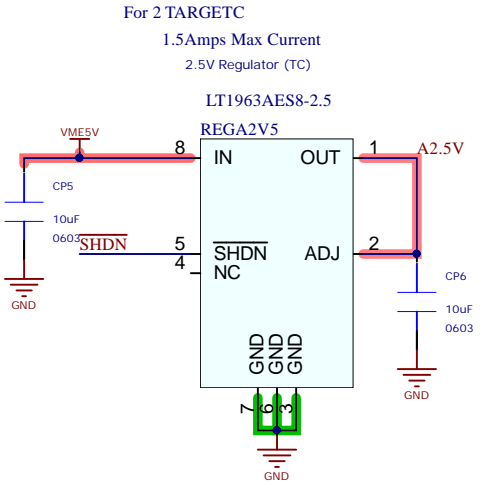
For 2 TARGETC

1.5Amps Max Current

2.5V Regulator (TC)

LT1963AES8-2.5

REGA2V5

VME5V

8 IN

OUT 1

A2.5V

CP5

10uF

0603

SHDN

5 SHDN

ADJ 2

4 NC

CP6

10uF

0603

GND

GND GND GND

7 6 3

GND

GND